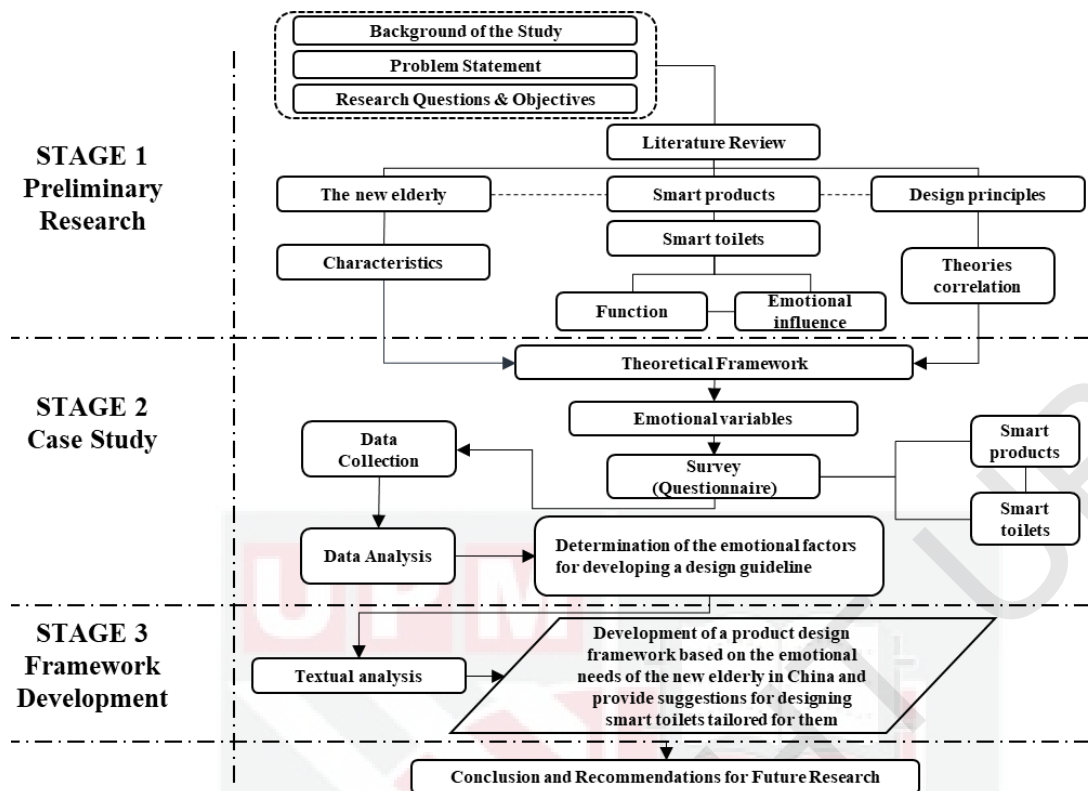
Background of the Study

Problem Statement

Research Questions & Objectives

STAGE 1
Preliminary Research

Literature Review

The new elderly

Smart products

Design principles

Smart toilets

Characteristics

Theories correlation

Function

Emotional influence

STAGE 2
Case Study

Theoretical Framework

Emotional variables

Data Collection

Survey (Questionnaire)

Smart products

Smart toilets

Data Analysis

Determination of the emotional factors for developing a design guideline

STAGE 3
Framework Development

Textual analysis

Development of a product design framework based on the emotional needs of the new elderly in China and provide suggestions for designing smart toilets tailored for them

Conclusion and Recommendations for Future Research

UPM